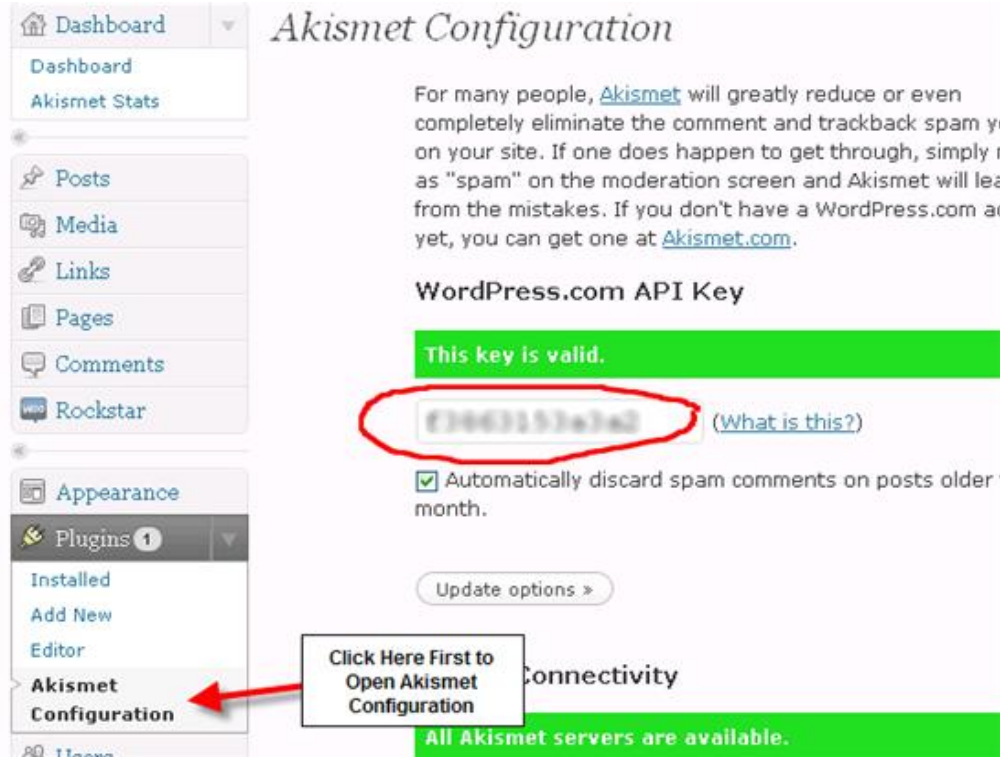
Dashboard

Dashboard
Akismet Stats

Posts
Media
Links
Pages
Comments
Rockstar

Appearance
Plugins 1

Installed
Add New
Editor
Akismet Configuration

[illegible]

Akismet Configuration

For many people, Akismet will greatly reduce or even completely eliminate the comment and trackback spam y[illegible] on your site. If one does happen to get through, simply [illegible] as "spam" on the moderation screen and Akismet will lea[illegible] from the mistakes. If you don't have a WordPress.com a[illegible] yet, you can get one at Akismet.com.

WordPress.com API Key

This key is valid.

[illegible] (What is this?)

Automatically discard spam comments on posts older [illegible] month.

Update options »

Click Here First to Open Akismet Configuration

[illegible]onnectivity

All Akismet servers are available.